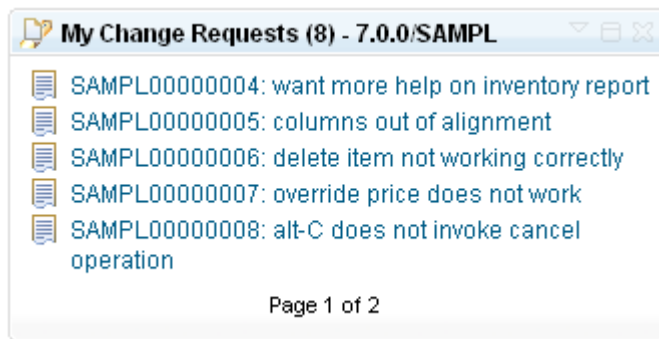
My Change Requests (8) - 7.0.0/SAMPL

SAMPL00000004: want more help on inventory report
SAMPL00000005: columns out of alignment
SAMPL00000006: delete item not working correctly
SAMPL00000007: override price does not work
SAMPL00000008: alt-C does not invoke cancel operation

Page 1 of 2